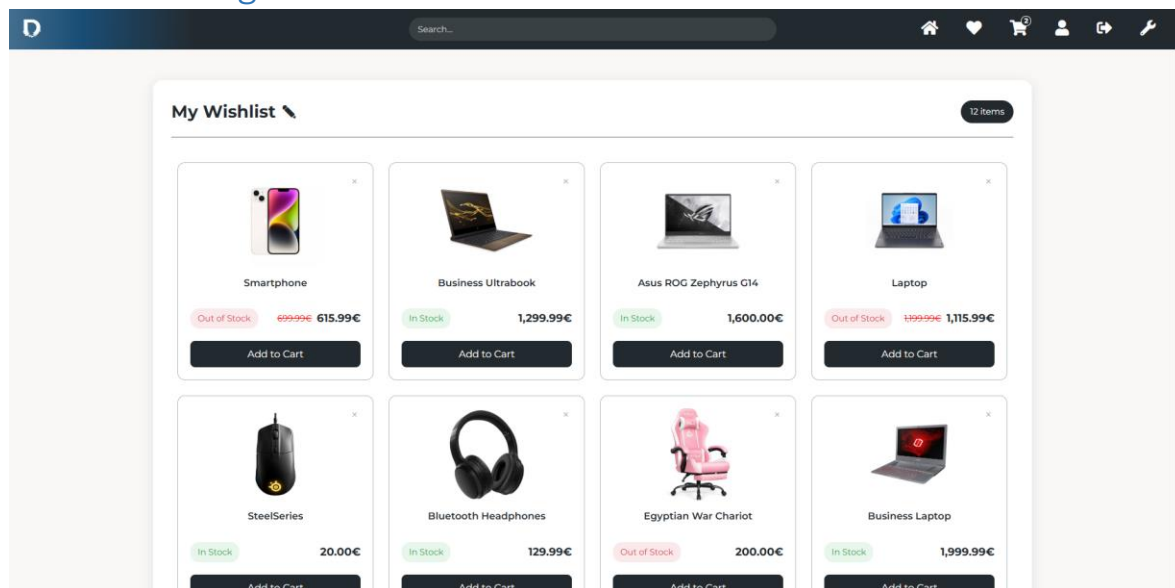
D

Search...

2

My Wishlist

12 items

×

Smartphone

Out of Stock 699.99€ 615.99€

Add to Cart

×

Business Ultrabook

In Stock 1,299.99€

Add to Cart

×

Asus ROG Zephyrus G14

In Stock 1,600.00€

Add to Cart

×

Laptop

Out of Stock 1199.99€ 1,115.99€

Add to Cart

×

SteelSeries

In Stock 20.00€

Add to Cart

×

Bluetooth Headphones

In Stock 129.99€

Add to Cart

×

Egyptian War Chariot

Out of Stock 200.00€

Add to Cart

×

Business Laptop

In Stock 1,999.99€

Add to Cart